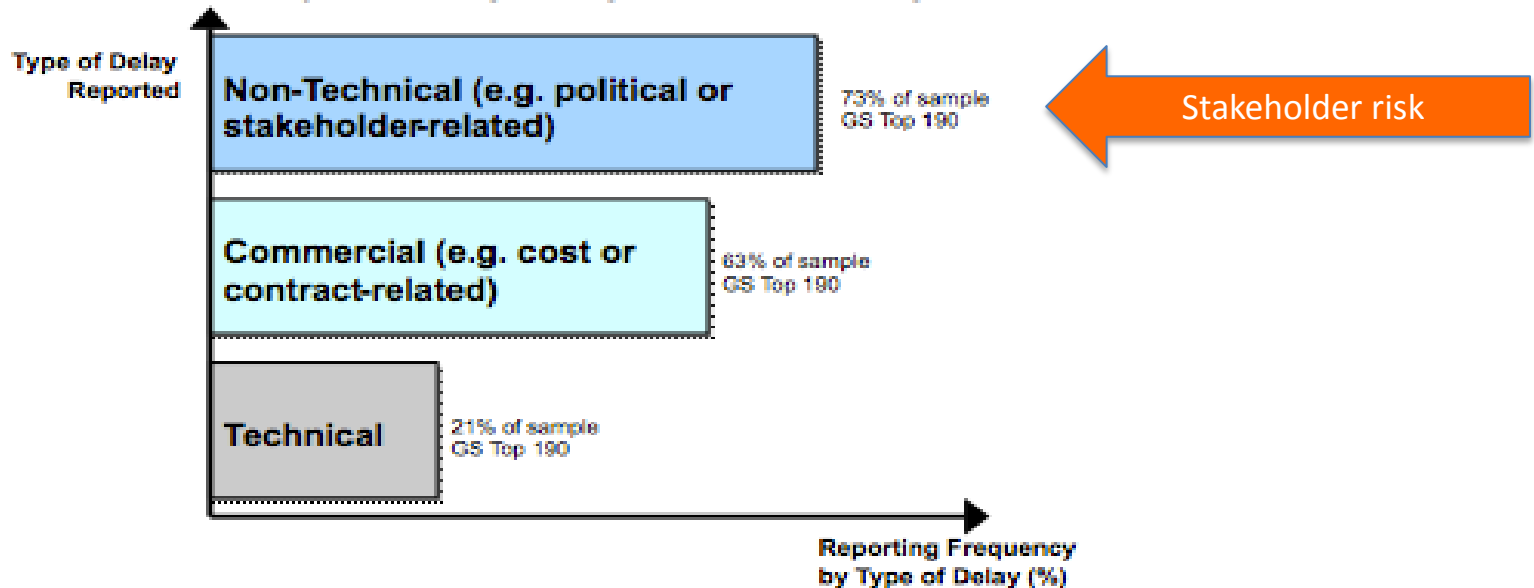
Type of Delay Reported

Non-Technical (e.g. political or stakeholder-related)

73% of sample GS Top 190

Stakeholder risk

Commercial (e.g. cost or contract-related)

63% of sample GS Top 190

Technical

21% of sample GS Top 190

Reporting Frequency by Type of Delay (%)